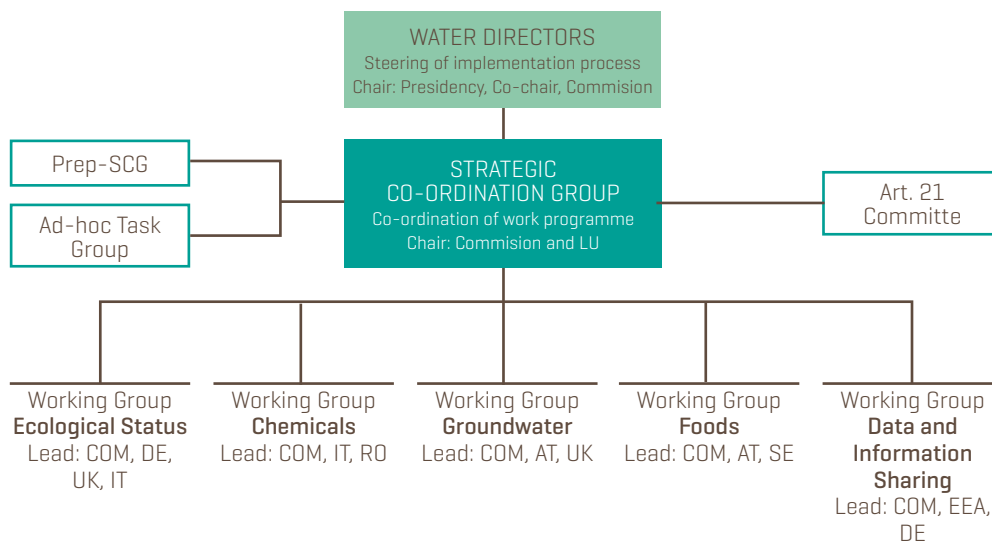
WATER DIRECTORS
Steering of implementation process
Chair: Presidency, Co-chair, Commision

Prep-SCG

Ad-hoc Task Group

STRATEGIC CO-ORDINATION GROUP
Co-ordination of work programme
Chair: Commision and LU

Art. 21 Committe

Working Group
**Ecological Status**
Lead: COM, DE, UK, IT

Working Group
**Chemicals**
Lead: COM, IT, RO

Working Group
**Groundwater**
Lead: COM, AT, UK

Working Group
**Foods**
Lead: COM, AT, SE

Working Group
**Data and Information Sharing**
Lead: COM, EEA, DE